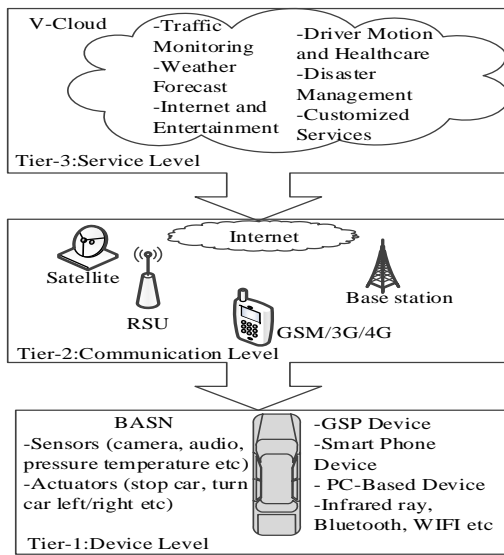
V-Cloud

-Traffic Monitoring
-Weather Forecast
-Internet and Entertainment

-Driver Motion and Healthcare
-Disaster Management
-Customized Services

Tier-3:Service Level

Internet

Satellite

RSU

GSM/3G/4G

Base station

Tier-2:Communication Level

BASN
-Sensors (camera, audio, pressure temperature etc)
-Actuators (stop car, turn car left/right etc)

-GSP Device
-Smart Phone Device
- PC-Based Device
-Infrared ray, Bluetooth, WIFI etc

Tier-1:Device Level